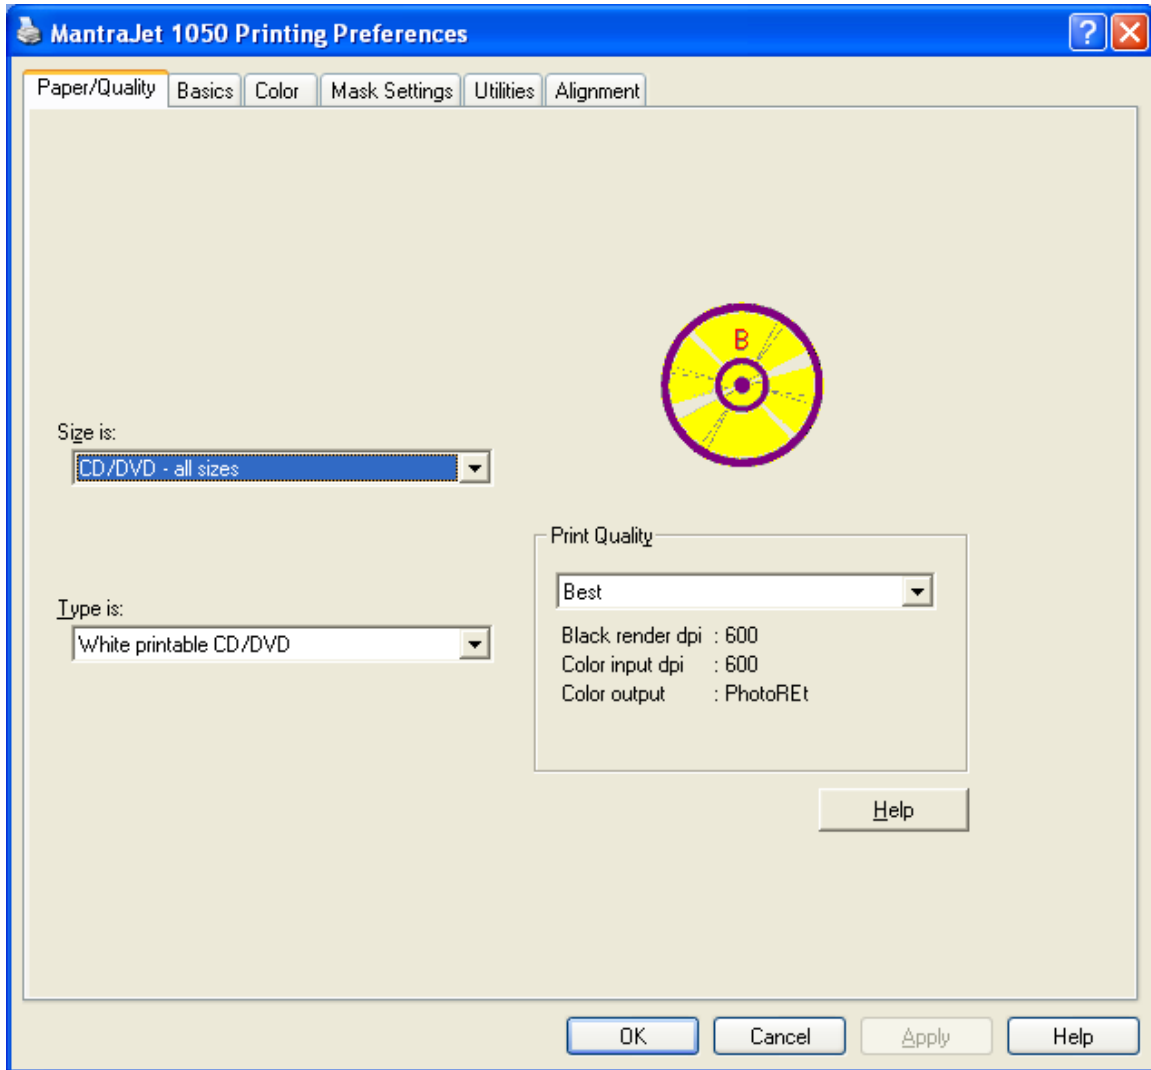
MantraJet 1050 Printing Preferences

Paper/Quality | Basics | Color | Mask Settings | Utilities | Alignment

B

Size is:
CD/DVD - all sizes

Type is:
White printable CD/DVD

Print Quality
Best
Black render dpi : 600
Color input dpi : 600
Color output : PhotoREt

Help

OK | Cancel | Apply | Help